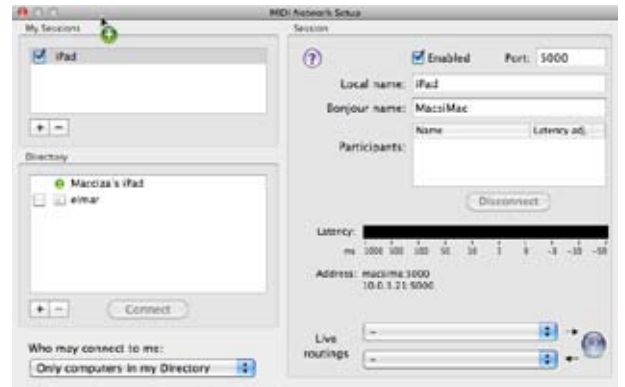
MIDI Network Setup

My Sessions

iPad

+ −

Directory

Macciza's iPad

eimar

+ −

Connect

Who may connect to me:

Only computers in my Directory

Session

?

Enabled

Port: 5000

Local name: iPad

Bonjour name: MacsiMac

Participants:

| Name | Latency adj. |
|---|---|

Disconnect

Latency:

ms 1000 500 100 50 10 5 0 -5 -10 -50

Address: macsima:5000 10.0.1.21:5000

Live routings

–

–